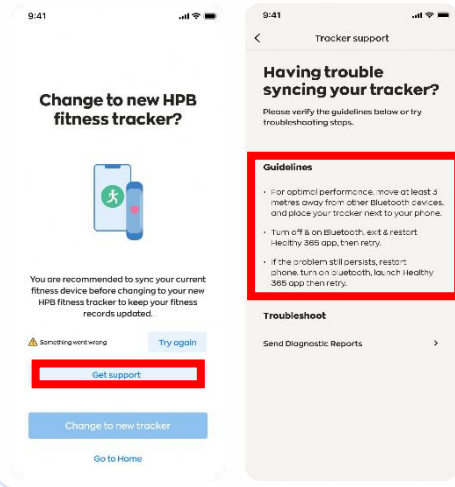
9:41

Change to new HPB fitness tracker?

You are recommended to sync your current fitness device before changing to your new HPB fitness tracker to keep your fitness records updated.

Something went wrong

Try again

Get support

Change to new tracker

Go to Home

9:41

Tracker support

Having trouble syncing your tracker?

Please verify the guidelines below or try troubleshooting steps.

Guidelines

• For optimal performance, move at least 3 metres away from other Bluetooth devices, and place your tracker next to your phone.

• Turn off & on Bluetooth, exit & restort Healthy 365 app, then retry.

• If the problem still persists, restart phone, turn on bluetooth, launch Healthy 365 app then retry.

Troubleshoot

Send Diagnostic Reports